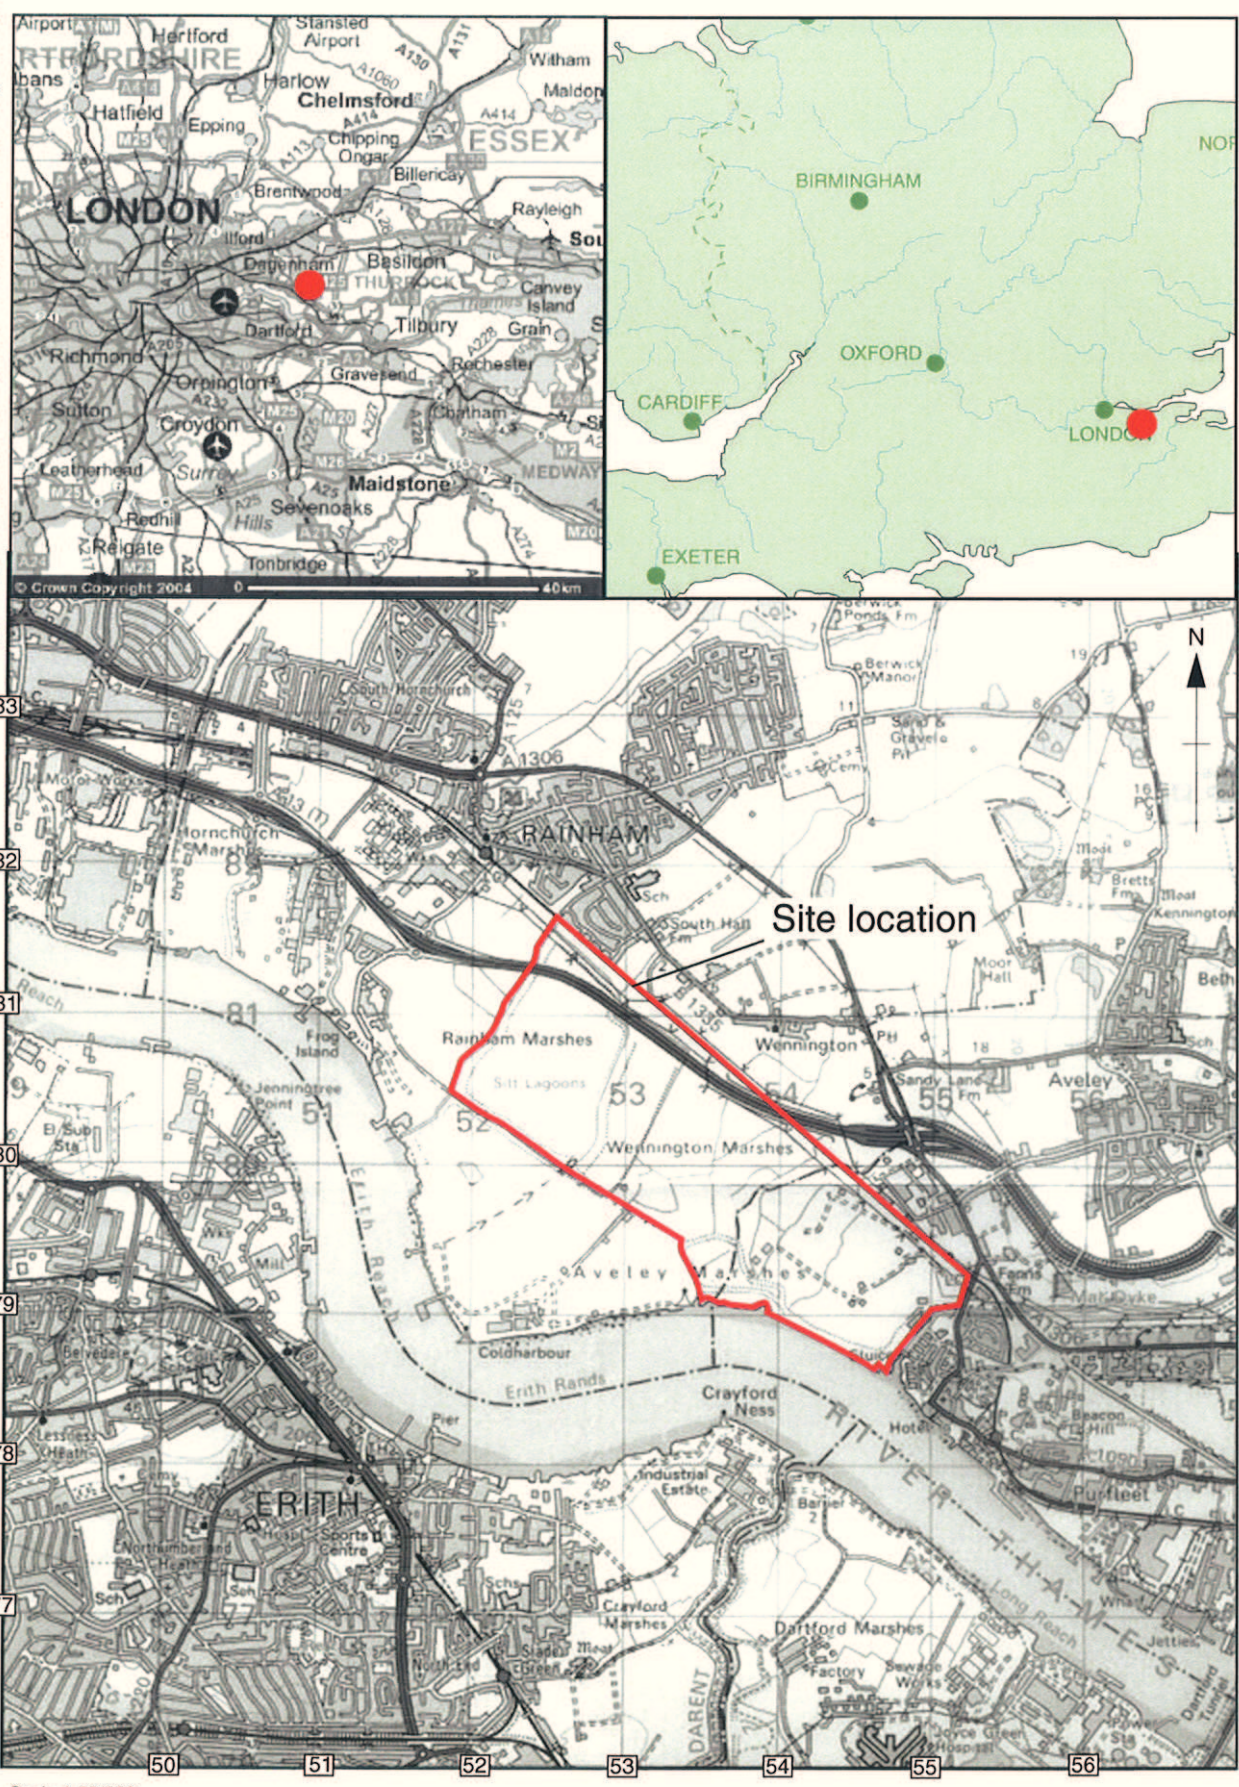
Airport Hertford Stansted Airport
RTFORDSHIRE
bans Harlow A131
A1060 Witham
Hatfield A414 Chelmsford A414 Maldon
Epping Chipping Ongar ESSEX
Brentwood Billericay
LONDON Rayleigh
Ilford Sou
Dagenham Basildon
THURROCK Canvey Island
Dartford Tilbury Grain
Richmond Rochester
Orpington Gravesend
Sutton Croydon Chatham
Leatherhead Surrey MEDWAY
Redhill Hills Sevenoaks Maidstone
Reigate Tonbridge
© Crown Copyright 2004 0 40km

BIRMINGHAM
NOR
OXFORD
CARDIFF
LONDON
EXETER

N
Berwick Ponds Fm
Berwick Manor
South Hornchurch
Sand & Gravel Pit
Cemy
A125
A1306
Motor Works
RAINHAM
Hornchurch Marshes
Sch
Moat
Bretts Fm
Moat
Kennington
South Hall Fm
Site location
Moor Hall
Beth
Reach
81
Frog Island
Rainham Marshes
1335
Wennington
Aveley
Silt Lagoons
Sandy Lane Fm
Jenningtree Point
51
52
53
54
55
56
El Sub Sta
Wennington Marshes
Erith Reach
Mill
Aveley Marshes
Mar Dyke
Belvedere
Coldharbour
Sluice
A1306
Erith Rands
Crayford Ness
Pier
Hotel
Beacon Hill
Lessness Heath
RIVER THAMES
Industrial Estate
ERITH
Barrier
Purfleet
Hosp
Sports Centre
Northumberland Heath
Sch
Schs
Crayford Marshes
Dartford Marshes
Long Reach
Jetties
Moat
Slade Green
North End
DARENT
Factory
Sewage Works
Joyce Green Hospital
Dartford Tunnel
33
32
31
30
79
78
77
50
51
52
53
54
55
56